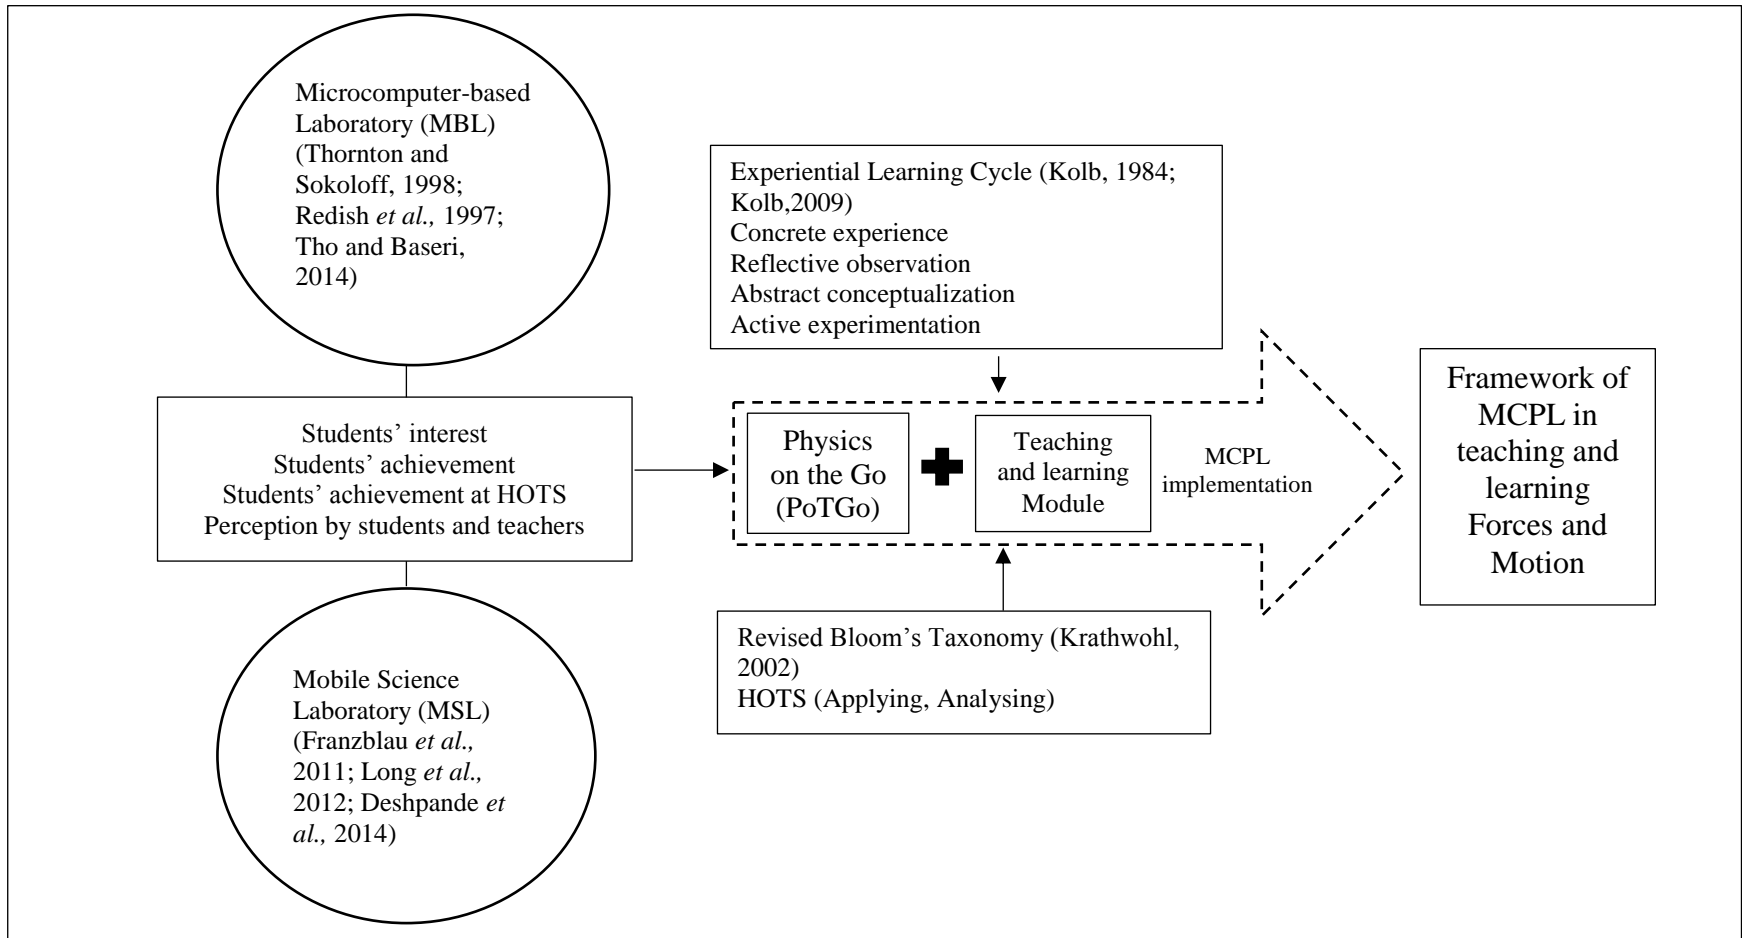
Microcomputer-based Laboratory (MBL) (Thornton and Sokoloff, 1998; Redish *et al.,* 1997; Tho and Baseri, 2014)

Experiential Learning Cycle (Kolb, 1984; Kolb,2009)
Concrete experience
Reflective observation
Abstract conceptualization
Active experimentation

Students' interest
Students' achievement
Students' achievement at HOTS
Perception by students and teachers

Physics on the Go (PoTGo)

Teaching and learning Module

MCPL implementation

Framework of MCPL in teaching and learning Forces and Motion

Revised Bloom's Taxonomy (Krathwohl, 2002)
HOTS (Applying, Analysing)

Mobile Science Laboratory (MSL) (Franzblau *et al.,* 2011; Long *et al.,* 2012; Deshpande *et al.,* 2014)